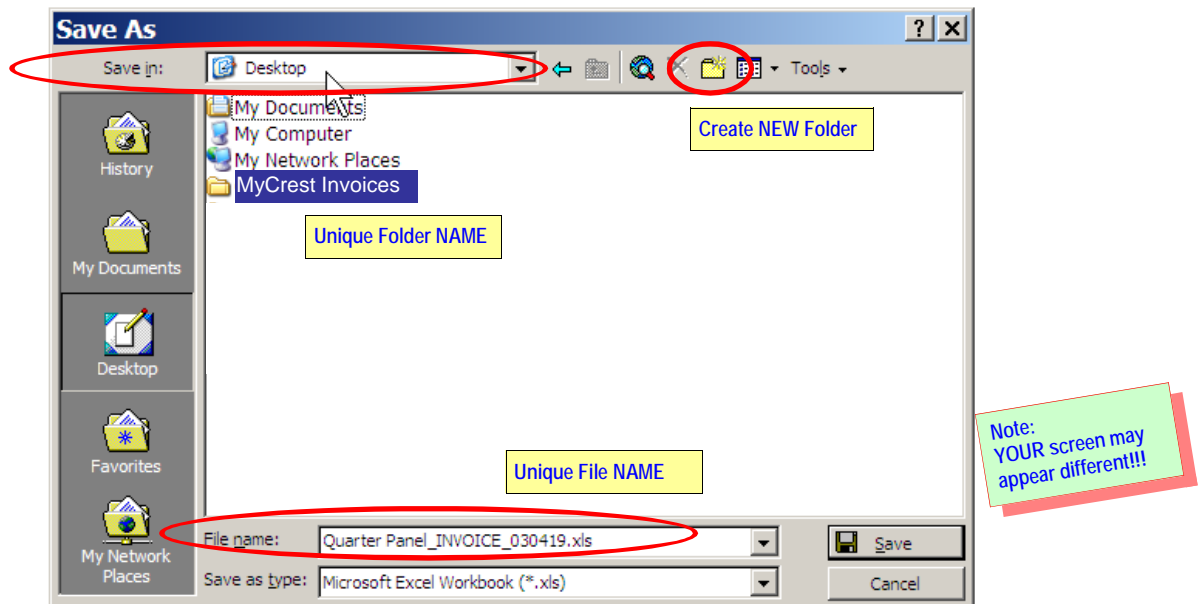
Save As

Save in: Desktop

Tools

My Documents
My Computer
My Network Places
MyCrest Invoices

Create NEW Folder

Unique Folder NAME

History

My Documents

Desktop

Favorites

My Network Places

Unique File NAME

Note:
YOUR screen may appear different!!!

File name: Quarter Panel_INVOICE_030419.xls

Save as type: Microsoft Excel Workbook (*.xls)

Save

Cancel